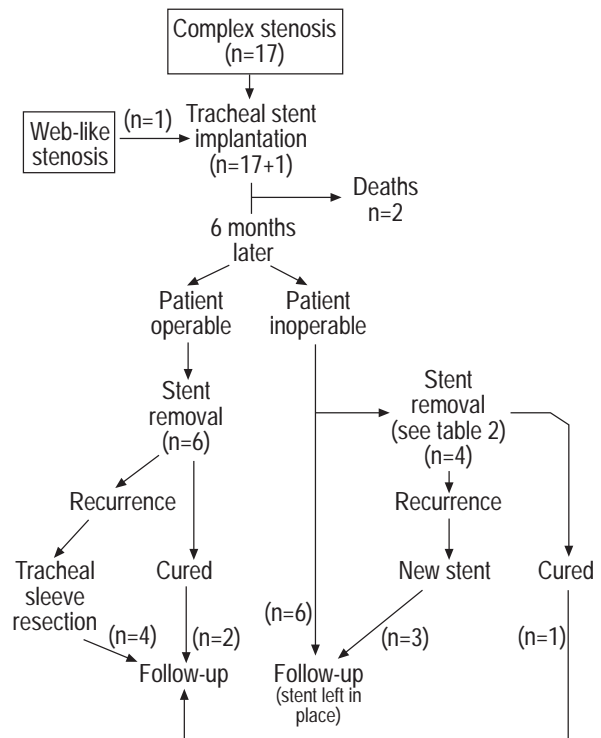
Complex stenosis (n=17)

Web-like stenosis

(n=1)

Tracheal stent implantation (n=17+1)

Deaths n=2

6 months later

Patient operable

Patient inoperable

Stent removal (n=6)

Stent removal (see table 2) (n=4)

Recurrence

Recurrence

Tracheal sleeve resection

Cured

New stent

Cured

(n=6)

(n=4)

(n=2)

(n=3)

(n=1)

Follow-up

Follow-up (stent left in place)